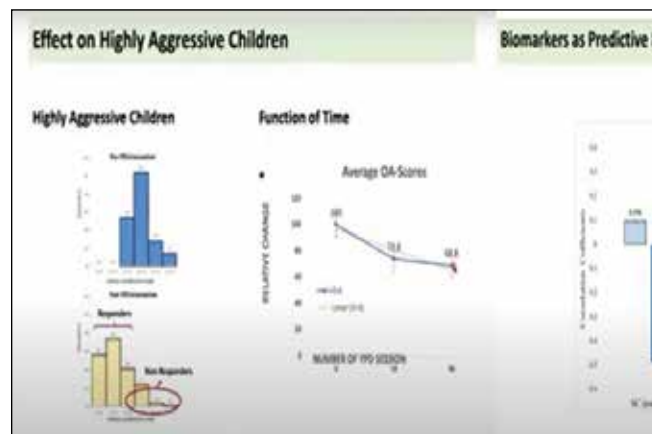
Effect on Highly Aggressive Children

Biomarkers as Predictive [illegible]

Highly Aggressive Children

Function of Time

Average OA-Scores

RELATIVE CHANGE

100

72.5

62.5

NUMBER OF TPD SESSION

Responders

Non Responders